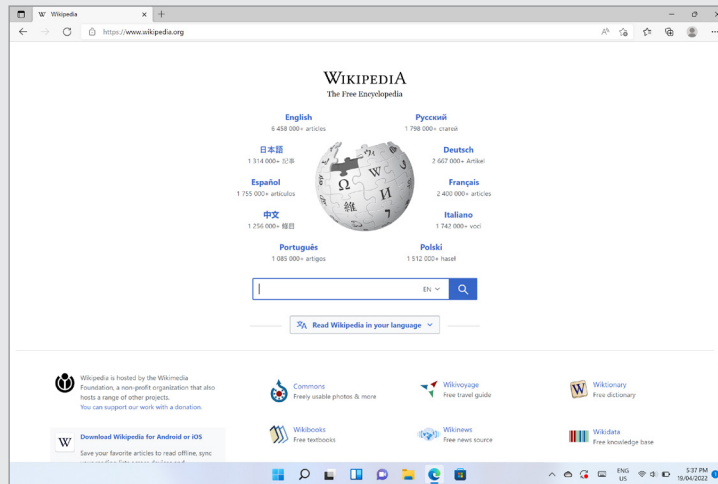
W Wikipedia ×

https://www.wikipedia.org

WIKIPEDIA
The Free Encyclopedia

English
6 458 000+ articles

Русский
1 798 000+ статей

日本語
1 314 000+ 記事

Deutsch
2 667 000+ Artikel

Español
1 755 000+ artículos

Français
2 400 000+ articles

中文
1 256 000+ 條目

Italiano
1 742 000+ voci

Português
1 085 000+ artigos

Polski
1 512 000+ haseł

EN

Read Wikipedia in your language

Wikipedia is hosted by the Wikimedia Foundation, a non-profit organization that also hosts a range of other projects.
You can support our work with a donation.

Commons
Freely usable photos & more

Wikivoyage
Free travel guide

Wiktionary
Free dictionary

Download Wikipedia for Android or iOS
Save your favorite articles to read offline, sync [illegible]

Wikibooks
Free textbooks

Wikinews
Free news source

Wikidata
Free knowledge base

ENG
US
5:37 PM
19/04/2022